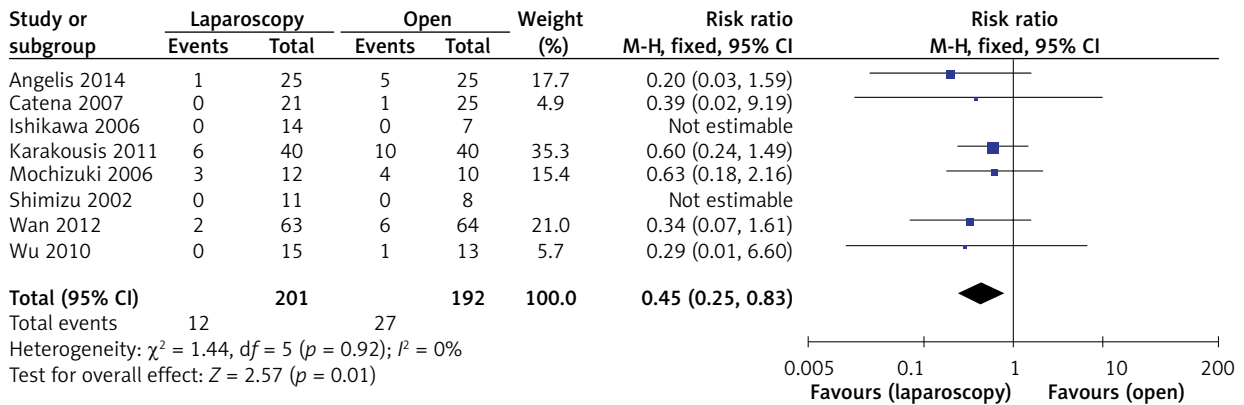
| Study or subgroup | Laparoscopy Events | Laparoscopy Total | Open Events | Open Total | Weight (%) | Risk ratio M-H, fixed, 95% CI |
|---|---|---|---|---|---|---|
| Angelis 2014 | 1 | 25 | 5 | 25 | 17.7 | 0.20 (0.03, 1.59) |
| Catena 2007 | 0 | 21 | 1 | 25 | 4.9 | 0.39 (0.02, 9.19) |
| Ishikawa 2006 | 0 | 14 | 0 | 7 | | Not estimable |
| Karakousis 2011 | 6 | 40 | 10 | 40 | 35.3 | 0.60 (0.24, 1.49) |
| Mochizuki 2006 | 3 | 12 | 4 | 10 | 15.4 | 0.63 (0.18, 2.16) |
| Shimizu 2002 | 0 | 11 | 0 | 8 | | Not estimable |
| Wan 2012 | 2 | 63 | 6 | 64 | 21.0 | 0.34 (0.07, 1.61) |
| Wu 2010 | 0 | 15 | 1 | 13 | 5.7 | 0.29 (0.01, 6.60) |
| **Total (95% CI)** | | **201** | | **192** | **100.0** | **0.45 (0.25, 0.83)** |
| Total events | 12 | | 27 | | | |

Heterogeneity: $\chi^2 = 1.44$, d$f$ = 5 ($p$ = 0.92); $I^2$ = 0%
Test for overall effect: $Z$ = 2.57 ($p$ = 0.01)

Risk ratio
M-H, fixed, 95% CI

0.005 0.1 1 10 200
Favours (laparoscopy) Favours (open)